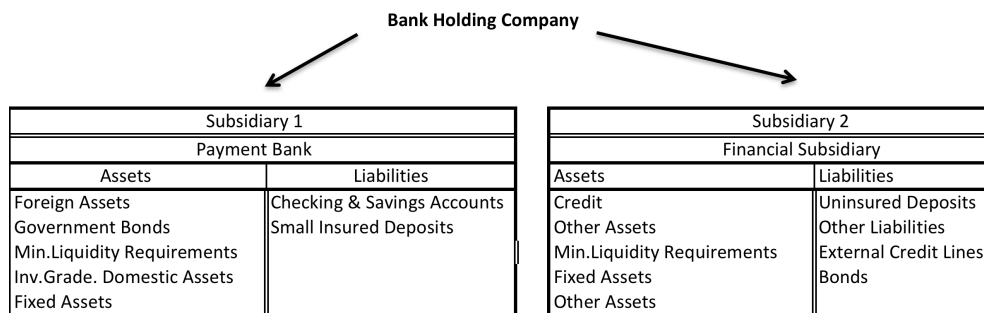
Bank Holding Company

| Subsidiary 1 | |
|---|---|
| Payment Bank | |
| Assets | Liabilities |
| Foreign Assets | Checking & Savings Accounts |
| Government Bonds | Small Insured Deposits |
| Min.Liquidity Requirements | |
| Inv.Grade. Domestic Assets | |
| Fixed Assets | |

| Subsidiary 2 | |
|---|---|
| Financial Subsidiary | |
| Assets | Liabilities |
| Credit | Uninsured Deposits |
| Other Assets | Other Liabilities |
| Min.Liquidity Requirements | External Credit Lines |
| Fixed Assets | Bonds |
| Other Assets | |